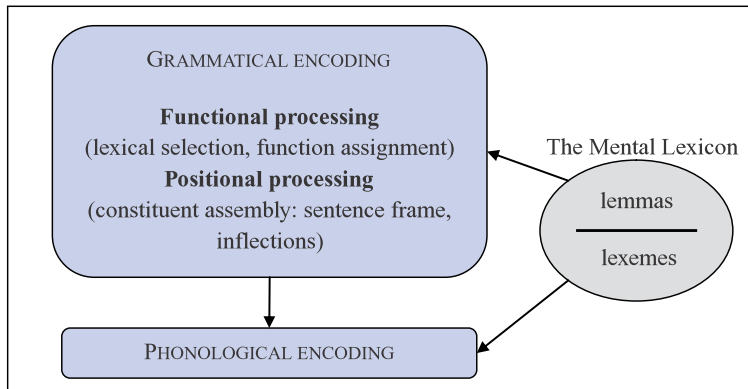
GRAMMATICAL ENCODING

Functional processing
(lexical selection, function assignment)
Positional processing
(constituent assembly: sentence frame, inflections)

The Mental Lexicon

lemmas

lexemes

PHONOLOGICAL ENCODING